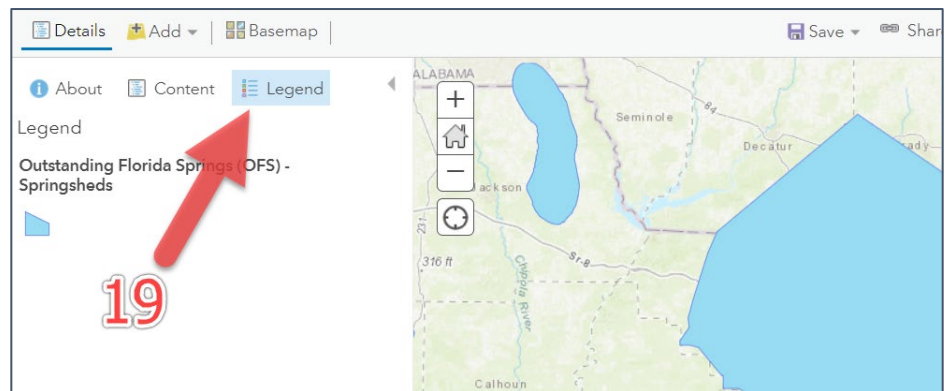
Details Add Basemap Save Shar

About Content Legend

Legend

Outstanding Florida Springs (OFS) - Springsheds

19

ALABAMA

+

−

Seminole

84

Decatur

ady

ackson

231

316 ft

Sr-8

Chipola River

Calhoun